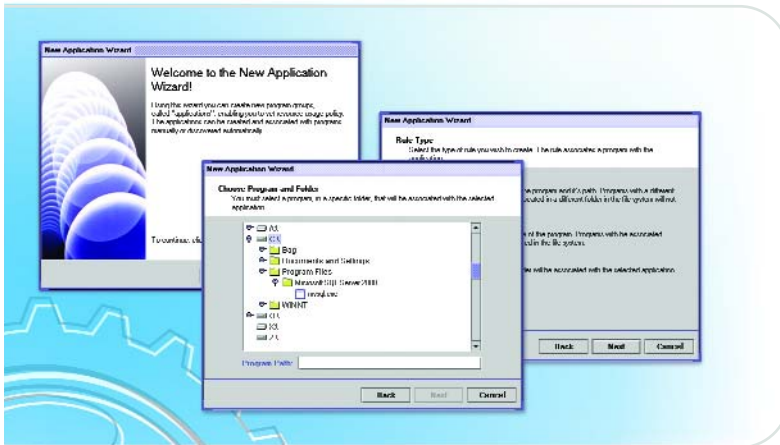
New Application Wizard

Welcome to the New Application Wizard!

Using this wizard you can create new program groups, called "applications", enabling you to set resource usage policy. The applications can be created and associated with programs manually or discovered automatically.

To continue, cli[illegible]

New Application Wizard

Rule Type
Select the type of rule you wish to create. The rule associates a program with the application.

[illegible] program and it's path. Programs with a different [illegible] located in a different folder in the file system will not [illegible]

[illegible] of the program. Programs with the associated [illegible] in the file system.

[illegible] will be associated with the selected application.

Back Next Cancel

New Application Wizard

Choose Program and Folder
You must select a program, in a specific folder, that will be associated with the selected application.

A:\
C:\
Bag
Documents and Settings
Program Files
Microsoft SQL Server 2000
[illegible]
WINNT
D:\
E:\
Z:\

Program Path:

Back Next Cancel